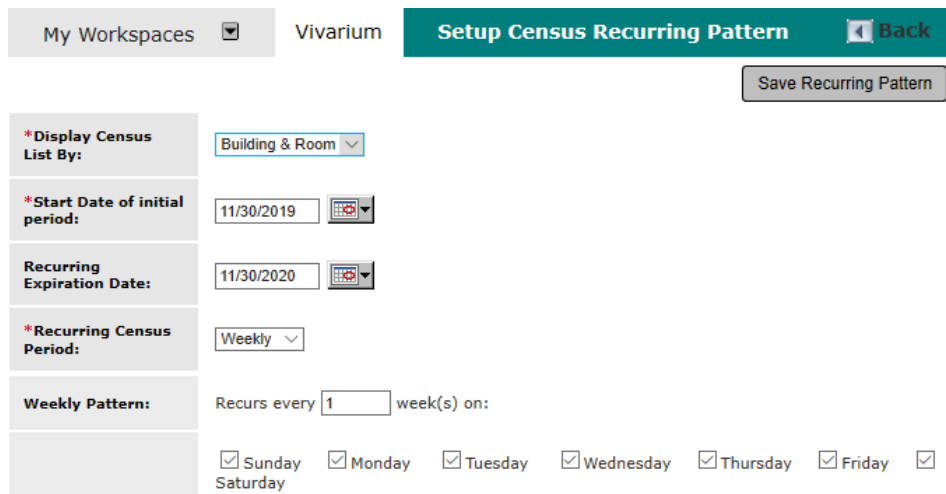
My Workspaces Vivarium Setup Census Recurring Pattern Back

Save Recurring Pattern

*Display Census List By: Building & Room

*Start Date of initial period: 11/30/2019

Recurring Expiration Date: 11/30/2020

*Recurring Census Period: Weekly

Weekly Pattern: Recurs every 1 week(s) on:

Sunday Monday Tuesday Wednesday Thursday Friday Saturday